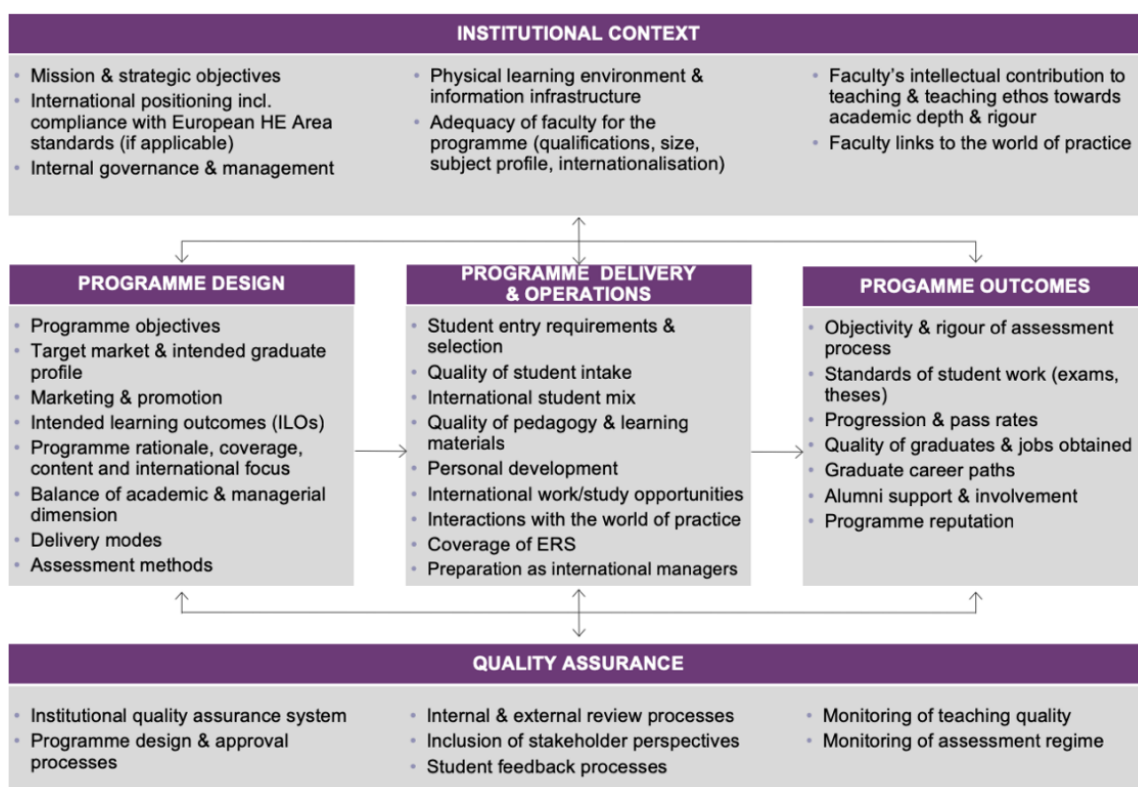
INSTITUTIONAL CONTEXT

- Mission & strategic objectives
- International positioning incl. compliance with European HE Area standards (if applicable)
- Internal governance & management

- Physical learning environment & information infrastructure
- Adequacy of faculty for the programme (qualifications, size, subject profile, internationalisation)

- Faculty's intellectual contribution to teaching & teaching ethos towards academic depth & rigour
- Faculty links to the world of practice

PROGRAMME DESIGN

- Programme objectives
- Target market & intended graduate profile
- Marketing & promotion
- Intended learning outcomes (ILOs)
- Programme rationale, coverage, content and international focus
- Balance of academic & managerial dimension
- Delivery modes
- Assessment methods

PROGRAMME DELIVERY & OPERATIONS

- Student entry requirements & selection
- Quality of student intake
- International student mix
- Quality of pedagogy & learning materials
- Personal development
- International work/study opportunities
- Interactions with the world of practice
- Coverage of ERS
- Preparation as international managers

PROGAMME OUTCOMES

- Objectivity & rigour of assessment process
- Standards of student work (exams, theses)
- Progression & pass rates
- Quality of graduates & jobs obtained
- Graduate career paths
- Alumni support & involvement
- Programme reputation

QUALITY ASSURANCE

- Institutional quality assurance system
- Programme design & approval processes

- Internal & external review processes
- Inclusion of stakeholder perspectives
- Student feedback processes

- Monitoring of teaching quality
- Monitoring of assessment regime